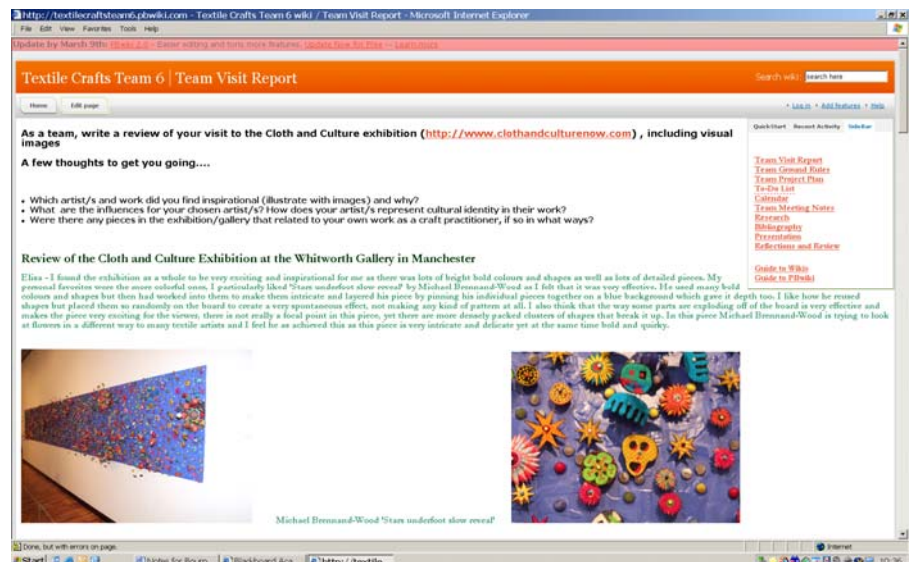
http://textilecraftsteam6.pbwiki.com - Textile Crafts Team 6 wiki / Team Visit Report - Microsoft Internet Explorer

File Edit View Favorites Tools Help

Update by March 9th: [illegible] 2.0 – Easier editing and tons more features. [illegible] -- Learn more

Textile Crafts Team 6 | Team Visit Report

Search wiki: search here

Home Edit page

Log in • Add features • Help

As a team, write a review of your visit to the Cloth and Culture exhibition (http://www.clothandculturenow.com) , including visual images

A few thoughts to get you going....

• Which artist/s and work did you find inspirational (illustrate with images) and why?
• What are the influences for your chosen artist/s? How does your artist/s represent cultural identity in their work?
• Were there any pieces in the exhibition/gallery that related to your own work as a craft practitioner, if so in what ways?

QuickStart Recent Activity Sidebar

Team Visit Report
Team Ground Rules
Team Project Plan
To-Do List
Calendar
Team Meeting Notes
Research
Bibliography
Presentation
Reflections and Review

Guide to Wikis
Guide to PBwiki

Review of the Cloth and Culture Exhibition at the Whitworth Gallery in Manchester

Eliza - I found the exhibition as a whole to be very exciting and inspirational for me as there was lots of bright bold colours and shapes as well as lots of detailed pieces. My personal favorites were the more colorful ones, I particularly liked 'Stars underfoot slow reveal' by Michael Brennand-Wood as I felt that it was very effective. He used many bold colours and shapes but then had worked into them to make them intricate and layered his piece by pinning his individual pieces together on a blue background which gave it depth too. I like how he reused shapes but placed them so randomly on the board to create a very spontaneous effect, not making any kind of pattern at all. I also think that the way some parts are exploding off of the board is very effective and makes the piece very exciting for the viewer, there is not really a focal point in this piece, yet there are more densely packed clusters of shapes that break it up. In this piece Michael Brennand-Wood is trying to look at flowers in a different way to many textile artists and I feel he as achieved this as this piece is very intricate and delicate yet at the same time bold and quirky.

Michael Brennand-Wood 'Stars underfoot slow reveal'

Done, but with errors on page.

Internet

Start Notes for Re... Blackboard Aca... http://textile...